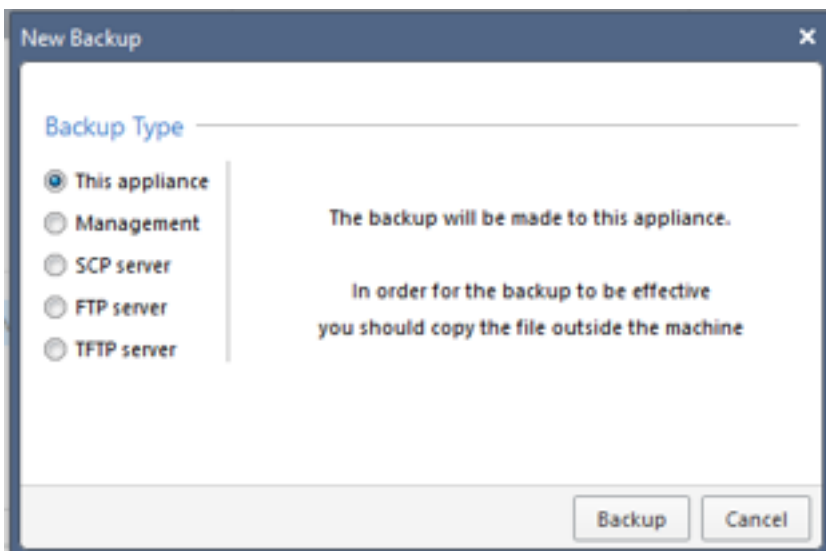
New Backup ×

Backup Type

This appliance
Management
SCP server
FTP server
TFTP server

The backup will be made to this appliance.

In order for the backup to be effective you should copy the file outside the machine

Backup
Cancel